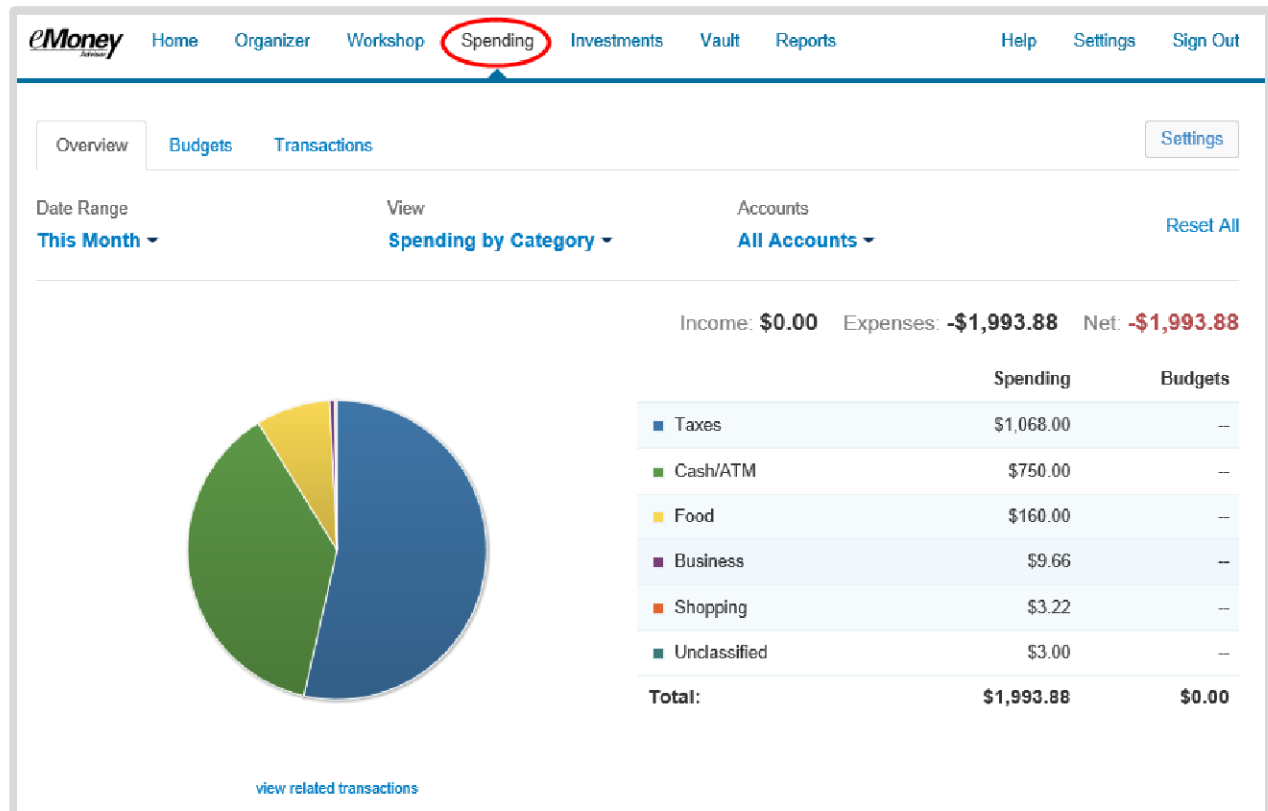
eMoney Advisor

Home Organizer Workshop Spending Investments Vault Reports Help Settings Sign Out

Overview Budgets Transactions Settings

Date Range
This Month

View
Spending by Category

Accounts
All Accounts

Reset All

Income: $0.00 Expenses: -$1,993.88 Net: -$1,993.88

| | Spending | Budgets |
|---|---|---|
| Taxes | $1,068.00 | -- |
| Cash/ATM | $750.00 | -- |
| Food | $160.00 | -- |
| Business | $9.66 | -- |
| Shopping | $3.22 | -- |
| Unclassified | $3.00 | -- |
| Total: | $1,993.88 | $0.00 |

view related transactions